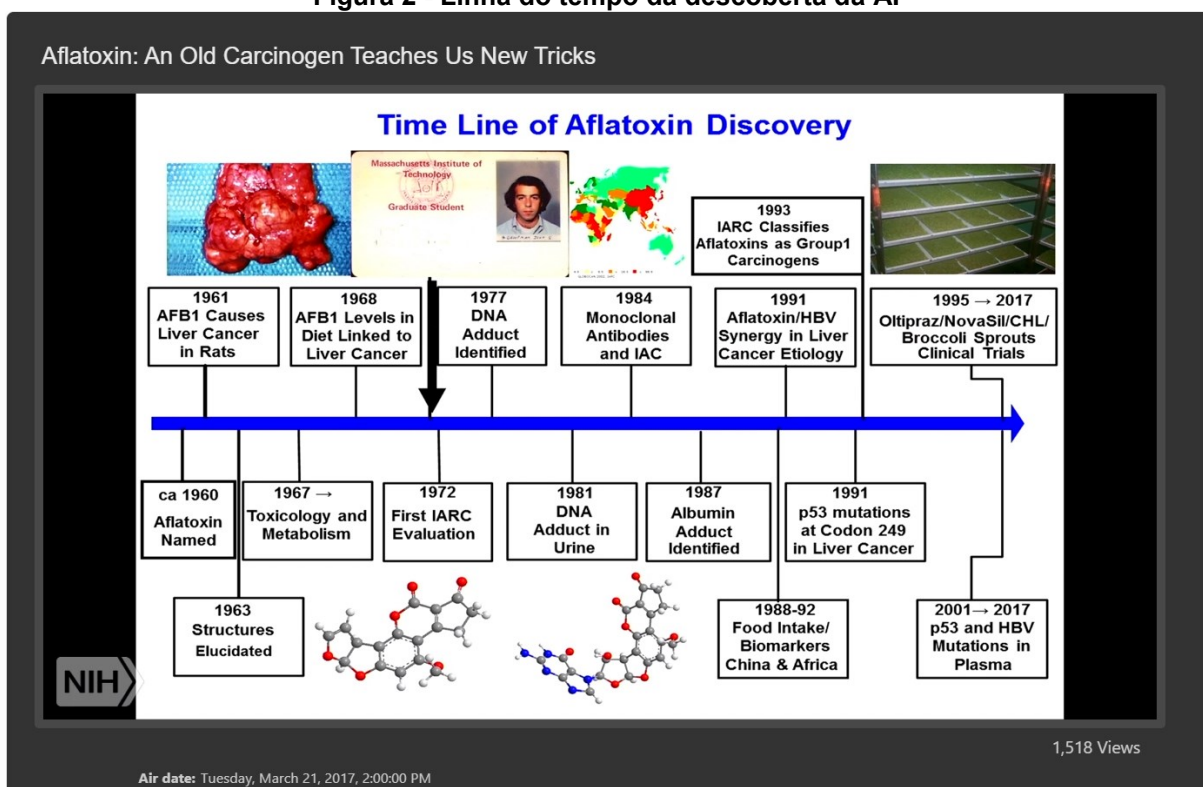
Figura 2 - Linha do tempo da descoberta da AF

Aflatoxin: An Old Carcinogen Teaches Us New Tricks

Time Line of Aflatoxin Discovery

Massachusetts Institute of Technology
Graduate Student

1993
IARC Classifies Aflatoxins as Group1 Carcinogens

1961
AFB1 Causes Liver Cancer in Rats

1968
AFB1 Levels in Diet Linked to Liver Cancer

1977
DNA Adduct Identified

1984
Monoclonal Antibodies and IAC

1991
Aflatoxin/HBV Synergy in Liver Cancer Etiology

1995 → 2017
Oltipraz/NovaSil/CHL/ Broccoli Sprouts Clinical Trials

ca 1960
Aflatoxin Named

1967 →
Toxicology and Metabolism

1972
First IARC Evaluation

1981
DNA Adduct in Urine

1987
Albumin Adduct Identified

1991
p53 mutations at Codon 249 in Liver Cancer

1963
Structures Elucidated

1988-92
Food Intake/ Biomarkers China & Africa

2001→ 2017
p53 and HBV Mutations in Plasma

NIH

1,518 Views

Air date: Tuesday, March 21, 2017, 2:00:00 PM